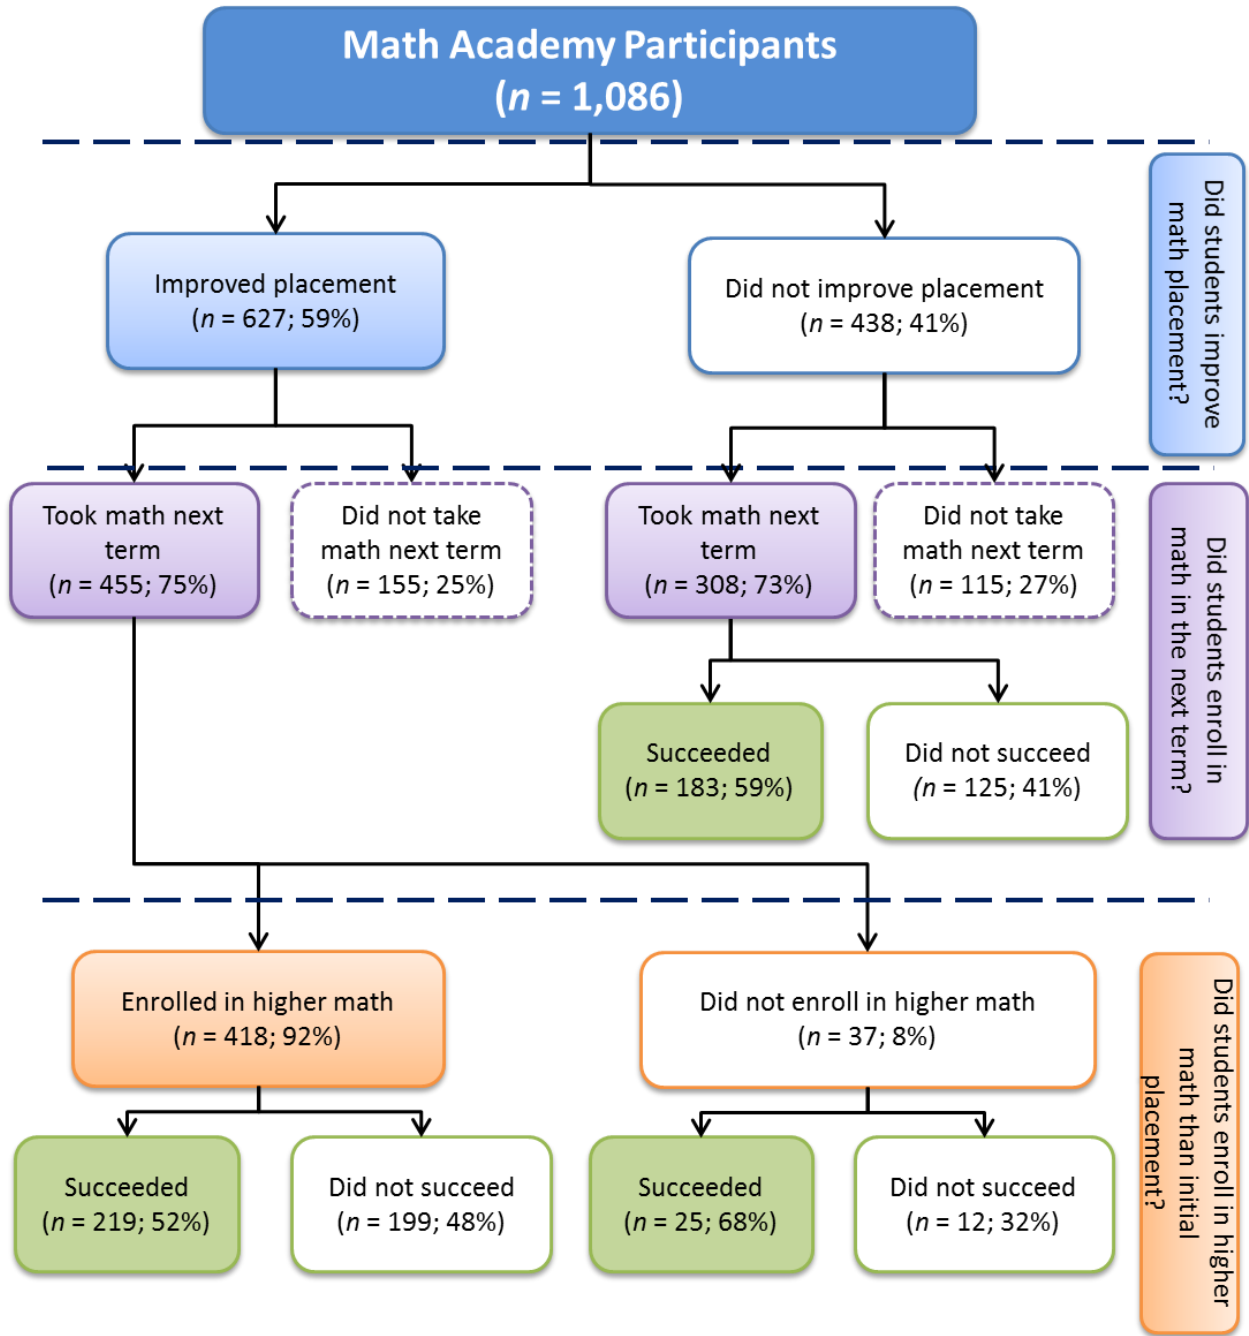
Math Academy Participants
($n$ = 1,086)

Improved placement
($n$ = 627; 59%)

Did not improve placement
($n$ = 438; 41%)

Did students improve math placement?

Took math next term
($n$ = 455; 75%)

Did not take math next term
($n$ = 155; 25%)

Took math next term
($n$ = 308; 73%)

Did not take math next term
($n$ = 115; 27%)

Did students enroll in math in the next term?

Succeeded
($n$ = 183; 59%)

Did not succeed
($n$ = 125; 41%)

Enrolled in higher math
($n$ = 418; 92%)

Did not enroll in higher math
($n$ = 37; 8%)

Did students enroll in higher math than initial placement?

Succeeded
($n$ = 219; 52%)

Did not succeed
($n$ = 199; 48%)

Succeeded
($n$ = 25; 68%)

Did not succeed
($n$ = 12; 32%)